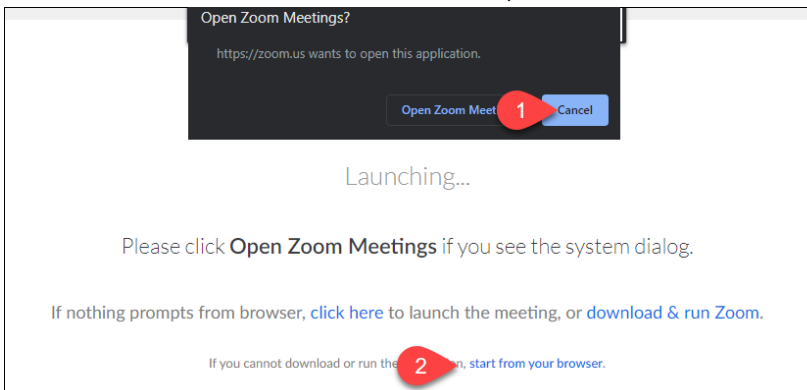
Open Zoom Meetings?

https://zoom.us wants to open this application.

Open Zoom Meet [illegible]

1

Cancel

Launching...

Please click **Open Zoom Meetings** if you see the system dialog.

If nothing prompts from browser, click here to launch the meeting, or download & run Zoom.

If you cannot download or run the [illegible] n, start from your browser.

2